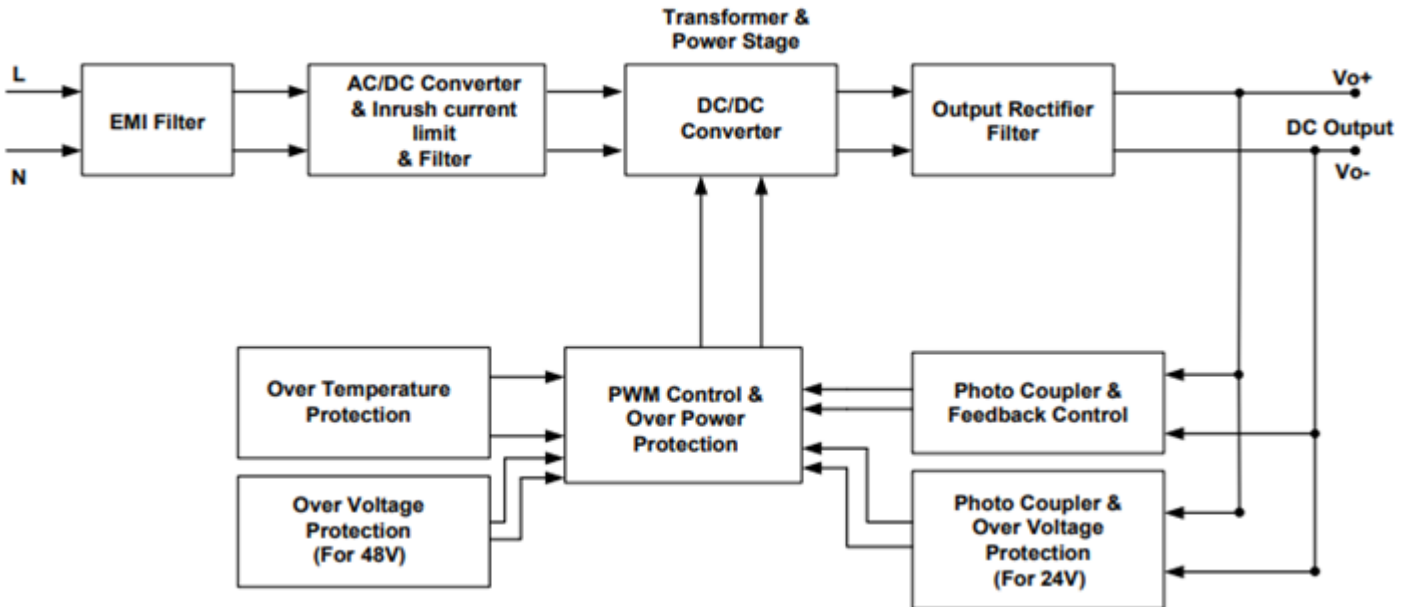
L

N

EMI Filter

AC/DC Converter & Inrush current limit & Filter

Transformer & Power Stage

DC/DC Converter

Output Rectifier Filter

Vo+

DC Output

Vo-

Over Temperature Protection

PWM Control & Over Power Protection

Photo Coupler & Feedback Control

Over Voltage Protection (For 48V)

Photo Coupler & Over Voltage Protection (For 24V)